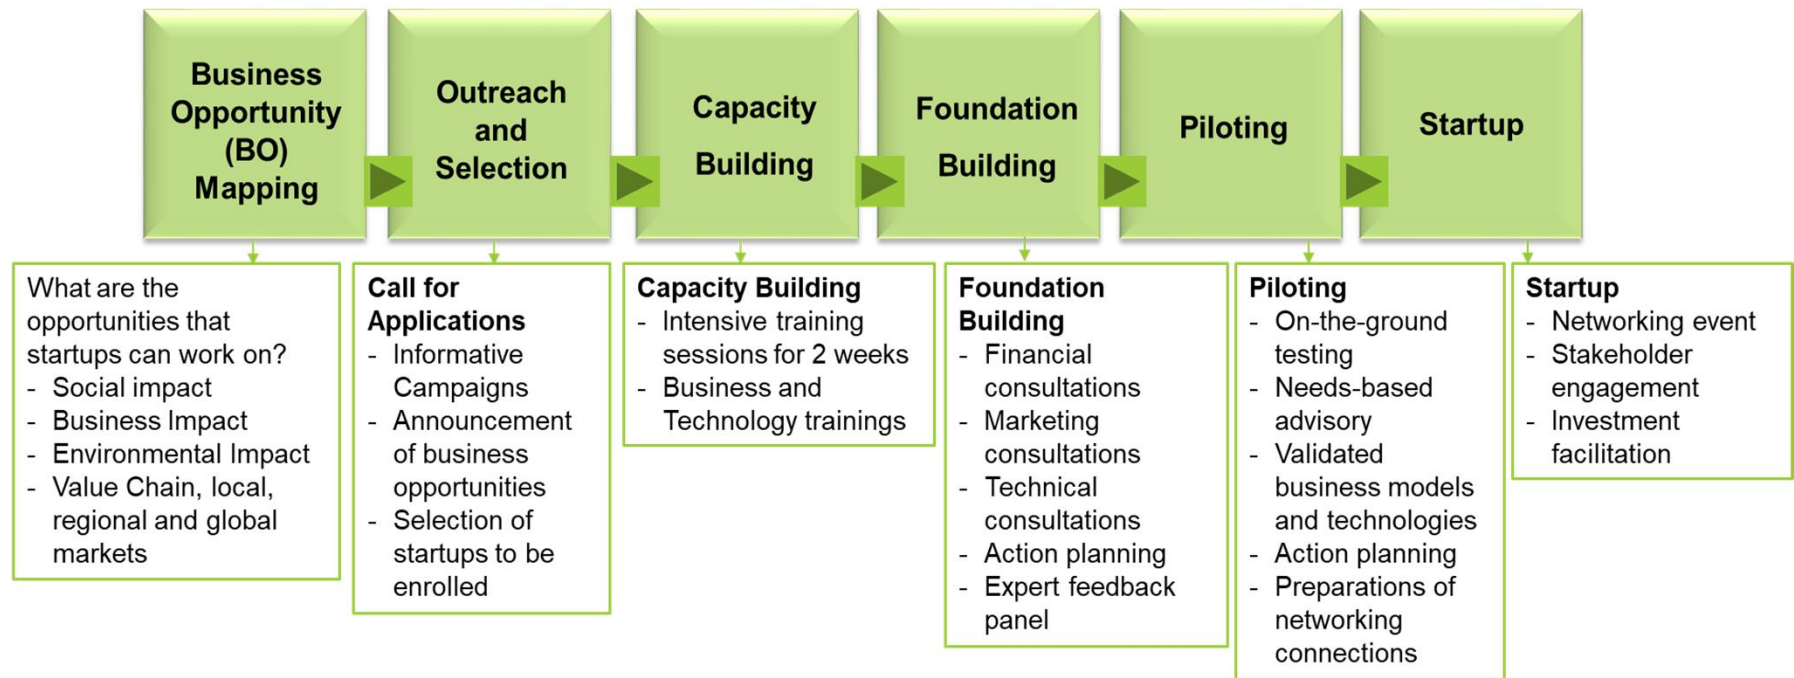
Business Opportunity (BO) Mapping

Outreach and Selection

Capacity Building

Foundation Building

Piloting

Startup

What are the opportunities that startups can work on?
- Social impact
- Business Impact
- Environmental Impact
- Value Chain, local, regional and global markets

Call for Applications
- Informative Campaigns
- Announcement of business opportunities
- Selection of startups to be enrolled

Capacity Building
- Intensive training sessions for 2 weeks
- Business and Technology trainings

Foundation Building
- Financial consultations
- Marketing consultations
- Technical consultations
- Action planning
- Expert feedback panel

Piloting
- On-the-ground testing
- Needs-based advisory
- Validated business models and technologies
- Action planning
- Preparations of networking connections

Startup
- Networking event
- Stakeholder engagement
- Investment facilitation